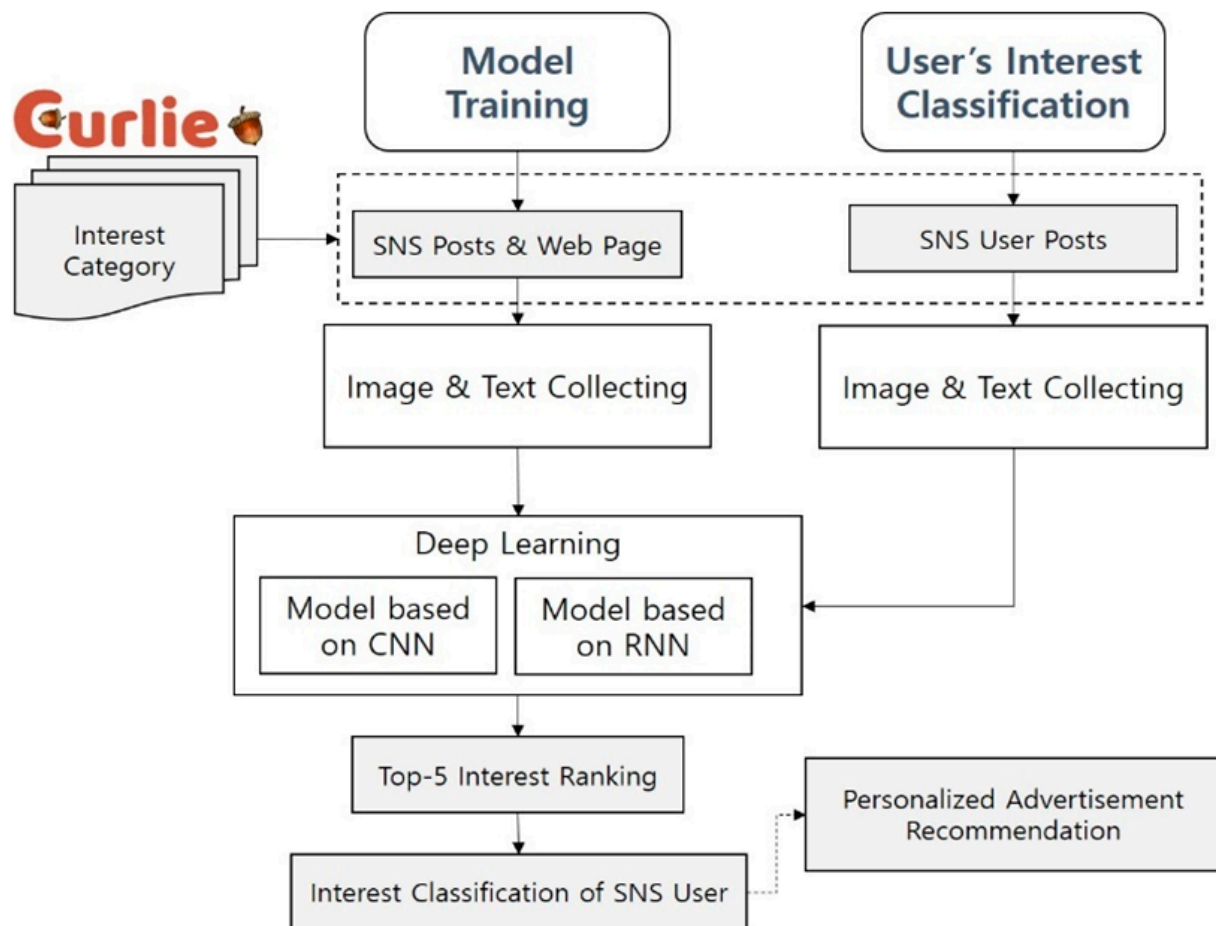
Model Training

User's Interest Classification

Curlie

Interest Category

SNS Posts & Web Page

SNS User Posts

Image & Text Collecting

Image & Text Collecting

Deep Learning

Model based on CNN

Model based on RNN

Top-5 Interest Ranking

Personalized Advertisement Recommendation

Interest Classification of SNS User